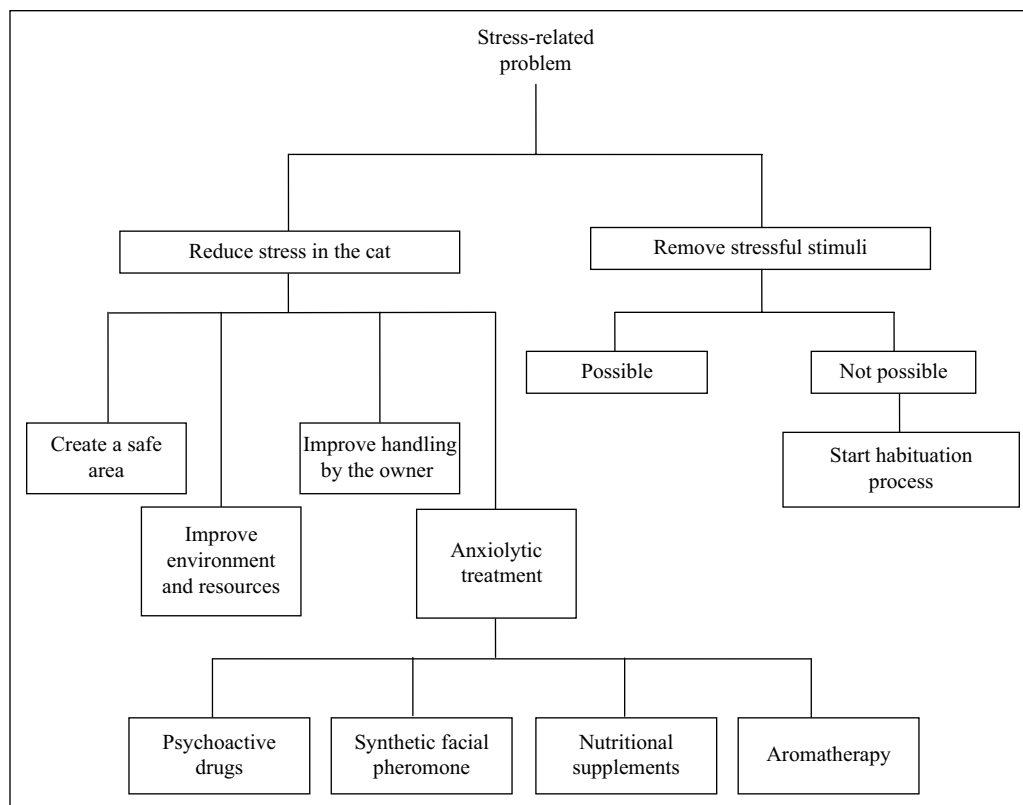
Stress-related problem

Reduce stress in the cat

Remove stressful stimuli

Possible

Not possible

Start habituation process

Create a safe area

Improve environment and resources

Improve handling by the owner

Anxiolytic treatment

Psychoactive drugs

Synthetic facial pheromone

Nutritional supplements

Aromatherapy